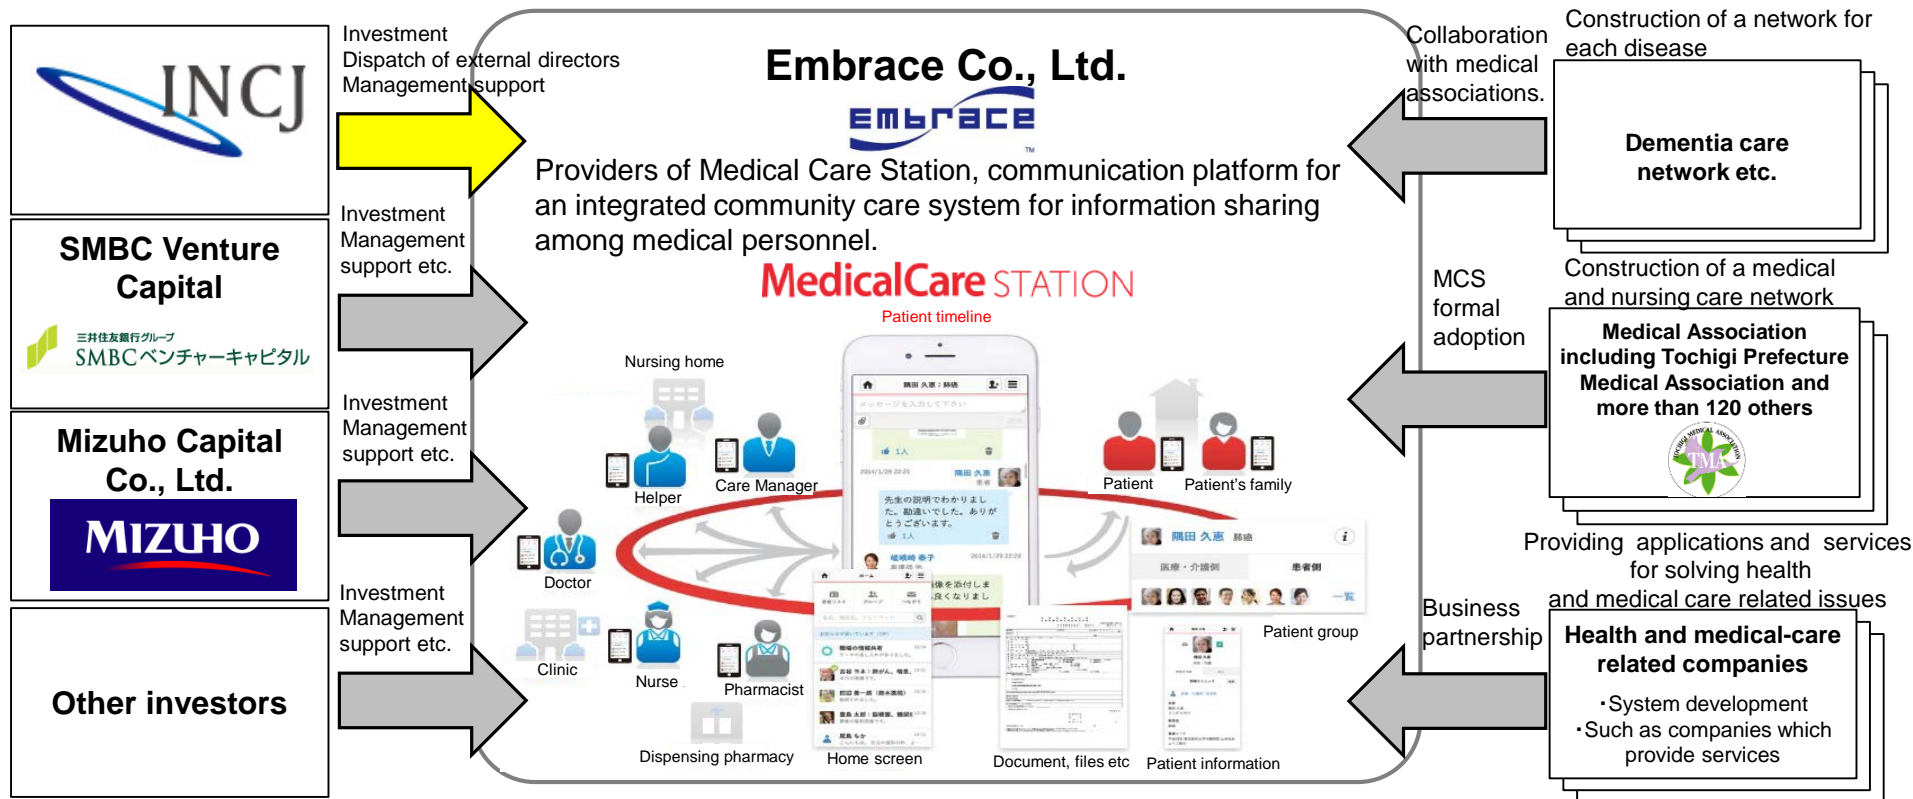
INCJ

Investment
Dispatch of external directors
Management support

SMBC Venture Capital

三井住友銀行グループ
SMBCベンチャーキャピタル

Investment
Management support etc.

Mizuho Capital Co., Ltd.

MIZUHO

Investment
Management support etc.

Other investors

Investment
Management support etc.

Embrace Co., Ltd.

EMBRACE

Providers of Medical Care Station, communication platform for an integrated community care system for information sharing among medical personnel.

MedicalCare STATION

Patient timeline

Nursing home

Helper

Care Manager

Patient

Patient's family

Doctor

Clinic

Nurse

Pharmacist

Dispensing pharmacy

Home screen

Document, files etc

Patient information

Patient group

Collaboration with medical associations.

Construction of a network for each disease

Dementia care network etc.

MCS formal adoption

Construction of a medical and nursing care network

Medical Association including Tochigi Prefecture Medical Association and more than 120 others

Providing applications and services for solving health and medical care related issues

Business partnership

Health and medical-care related companies

・System development
・Such as companies which provide services